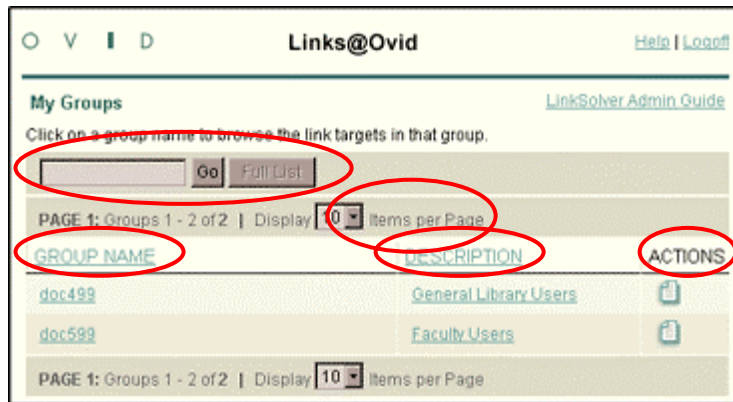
O V I D

Links@Ovid

Help | Logoff

My Groups

LinkSolver Admin Guide

Click on a group name to browse the link targets in that group.

Go Full List

PAGE 1: Groups 1 - 2 of 2 | Display 10 Items per Page

| GROUP NAME | DESCRIPTION | ACTIONS |
|---|---|---|
| doc499 | General Library Users | |
| doc599 | Faculty Users | |

PAGE 1: Groups 1 - 2 of 2 | Display 10 Items per Page